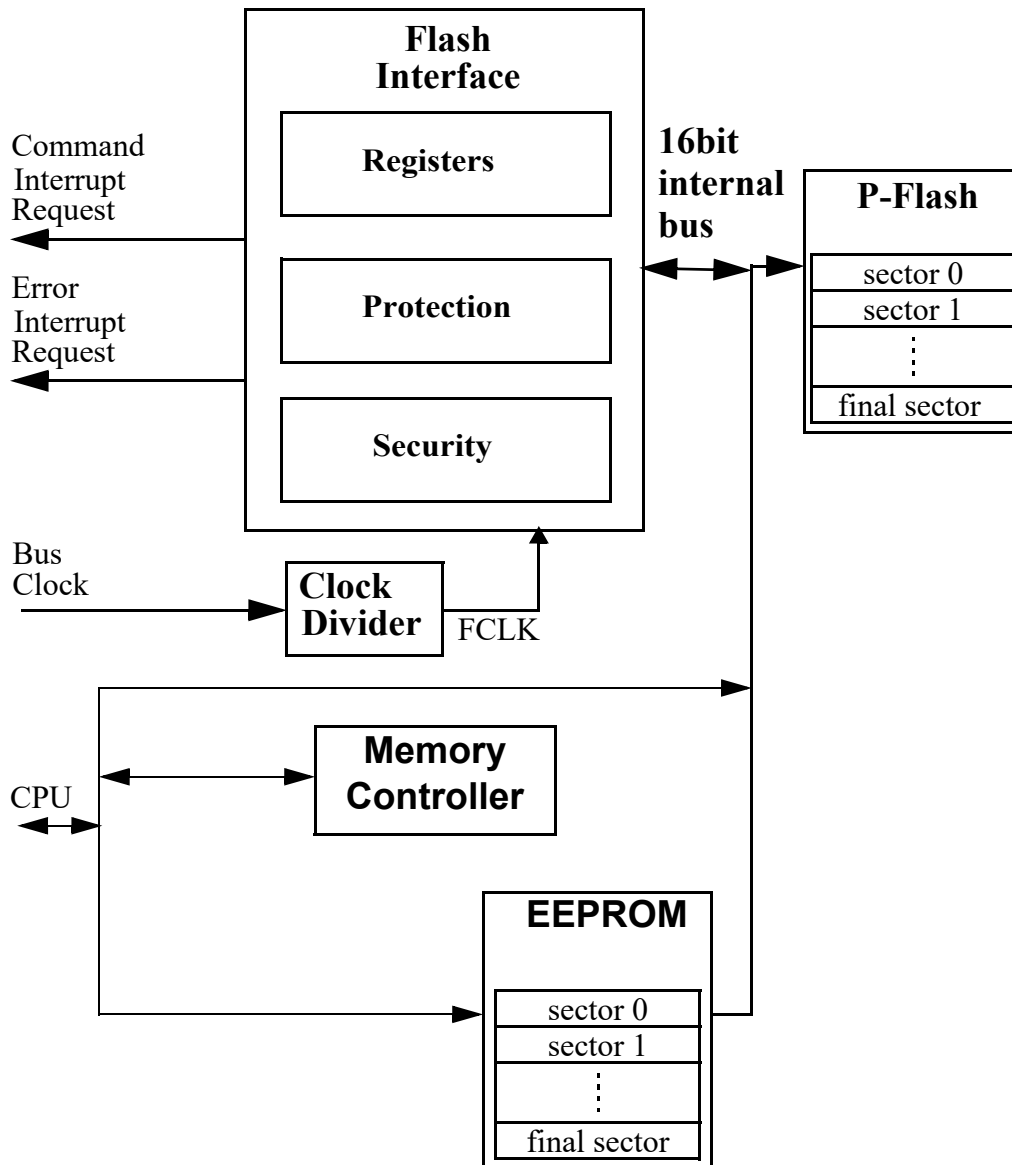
Flash Interface

Registers

Protection

Security

Command Interrupt Request

Error Interrupt Request

16bit internal bus

P-Flash

sector 0

sector 1

final sector

Bus Clock

Clock Divider

FCLK

Memory Controller

CPU

EEPROM

sector 0

sector 1

final sector